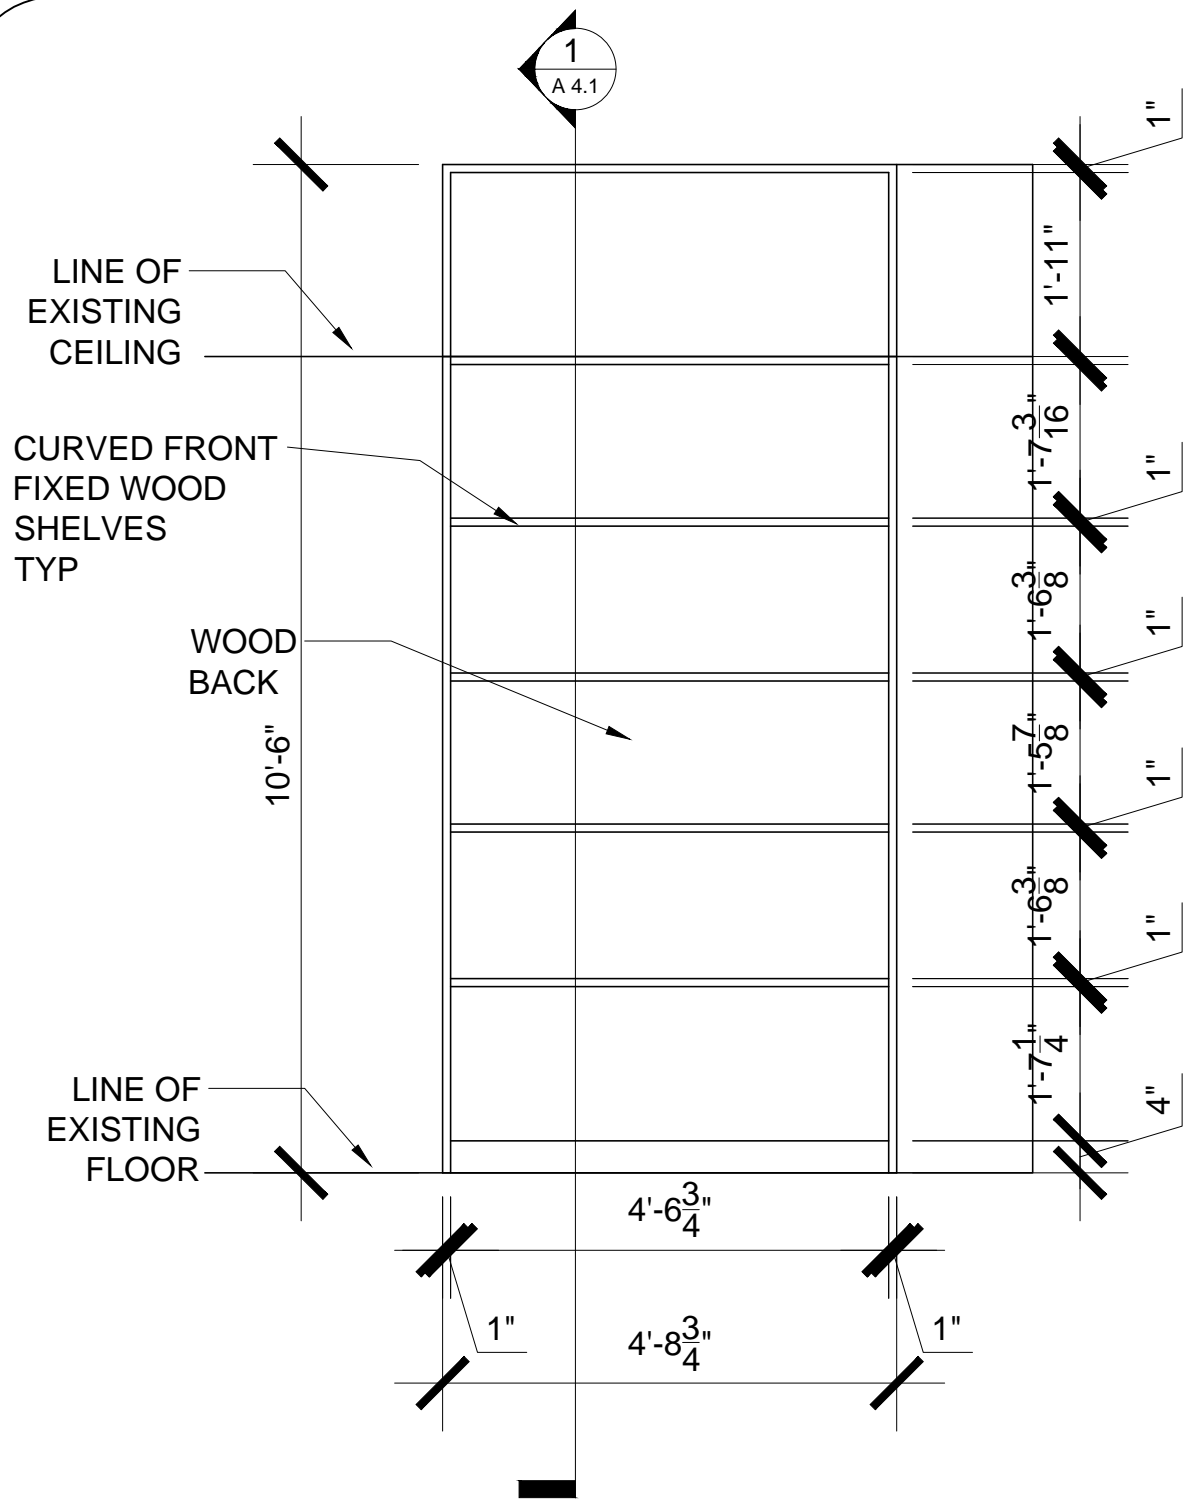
1
A 4.1

1"

LINE OF EXISTING CEILING

1'-11"

CURVED FRONT FIXED WOOD SHELVES TYP

$1'-7\frac{3}{16}"$

1"

$1'-6\frac{3}{8}"$

WOOD BACK

1"

10'-6"

$1'-5\frac{7}{8}"$

1"

$1'-6\frac{3}{8}"$

1"

$1'-7\frac{1}{4}"$

LINE OF EXISTING FLOOR

4"

$4'-6\frac{3}{4}"$

1"

$4'-8\frac{3}{4}"$

1"